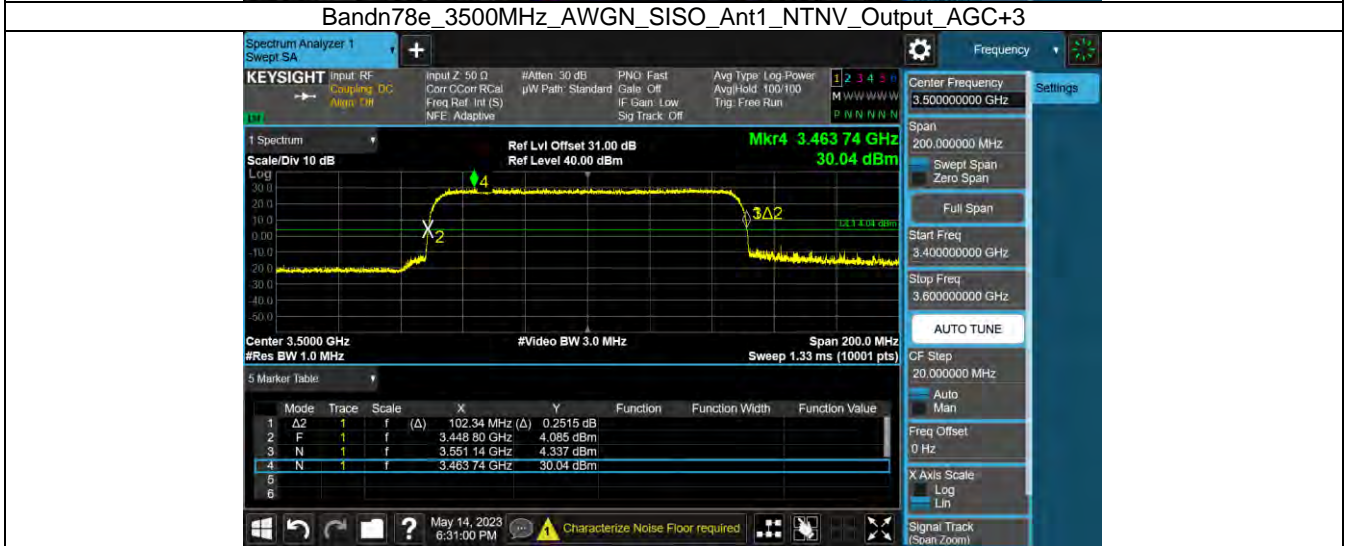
Bandn78e_3500MHz_AWGN_SISO_Ant1_NTNV_Output_AGC+3

Spectrum Analyzer 1
Swept SA

Frequency

KEYSIGHT Input: RF Coupling: DC Align: Off

Input Z: 50 Ω Corr CCorr RCal Freq Ref: Int (S) NFE: Adaptive

#Atten: 30 dB µW Path: Standard

PNO: Fast Gate: Off IF Gain: Low Sig Track: Off

Avg Type: Log-Power Avg|Hold: 100/100 Trig: Free Run

1 2 3 4 5 6
M W W W W W
P N N N N N

1 Spectrum

Scale/Div 10 dB

Ref Lvl Offset 31.00 dB
Ref Level 40.00 dBm

Mkr4 3.463 74 GHz
30.04 dBm

Log
30.0
20.0
10.0
0.00
-10.0
-20.0
-30.0
-40.0
-50.0

4
X2
3Δ2
DL1 4.04 dBm

Center 3.5000 GHz
#Res BW 1.0 MHz

#Video BW 3.0 MHz

Span 200.0 MHz
Sweep 1.33 ms (10001 pts)

5 Marker Table

| | Mode | Trace | Scale | | X | Y | Function | Function Width | Function Value |
|---|---|---|---|---|---|---|---|---|---|
| 1 | Δ2 | 1 | f | (Δ) | 102.34 MHz (Δ) | 0.2515 dB | | | |
| 2 | F | 1 | f | | 3.448 80 GHz | 4.085 dBm | | | |
| 3 | N | 1 | f | | 3.551 14 GHz | 4.337 dBm | | | |
| 4 | N | 1 | f | | 3.463 74 GHz | 30.04 dBm | | | |
| 5 | | | | | | | | | |
| 6 | | | | | | | | | |

May 14, 2023
6:31:00 PM

Characterize Noise Floor required

Center Frequency
3.500000000 GHz

Settings

Span
200.000000 MHz

Swept Span
Zero Span

Full Span

Start Freq
3.400000000 GHz

Stop Freq
3.600000000 GHz

AUTO TUNE

CF Step
20.000000 MHz

Auto
Man

Freq Offset
0 Hz

X Axis Scale
Log
Lin

Signal Track
(Span Zoom)